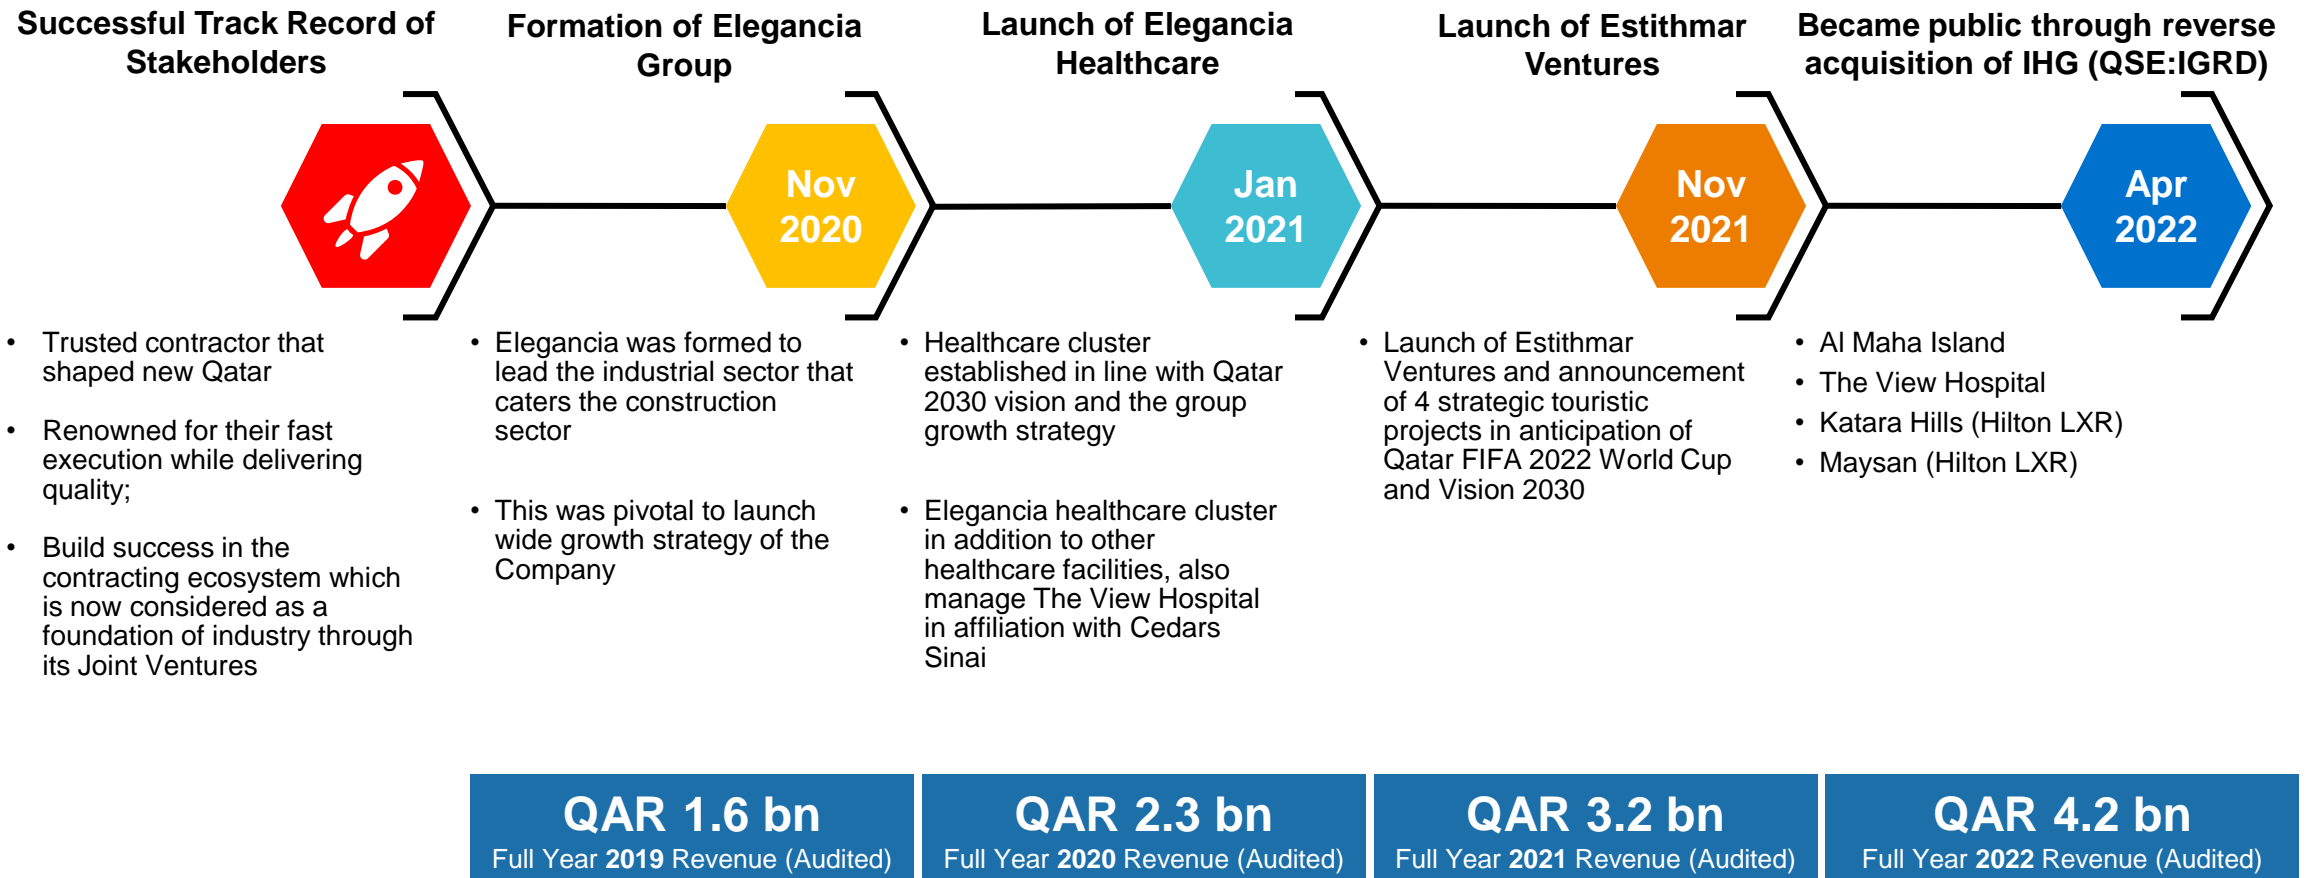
Successful Track Record of Stakeholders

Formation of Elegancia Group

Launch of Elegancia Healthcare

Launch of Estithmar Ventures

Became public through reverse acquisition of IHG (QSE:IGRD)

Nov 2020

Jan 2021

Nov 2021

Apr 2022

• Trusted contractor that shaped new Qatar

• Renowned for their fast execution while delivering quality;

• Build success in the contracting ecosystem which is now considered as a foundation of industry through its Joint Ventures

• Elegancia was formed to lead the industrial sector that caters the construction sector

• This was pivotal to launch wide growth strategy of the Company

• Healthcare cluster established in line with Qatar 2030 vision and the group growth strategy

• Elegancia healthcare cluster in addition to other healthcare facilities, also manage The View Hospital in affiliation with Cedars Sinai

• Launch of Estithmar Ventures and announcement of 4 strategic touristic projects in anticipation of Qatar FIFA 2022 World Cup and Vision 2030

• Al Maha Island
• The View Hospital
• Katara Hills (Hilton LXR)
• Maysan (Hilton LXR)

QAR 1.6 bn
Full Year 2019 Revenue (Audited)

QAR 2.3 bn
Full Year 2020 Revenue (Audited)

QAR 3.2 bn
Full Year 2021 Revenue (Audited)

QAR 4.2 bn
Full Year 2022 Revenue (Audited)